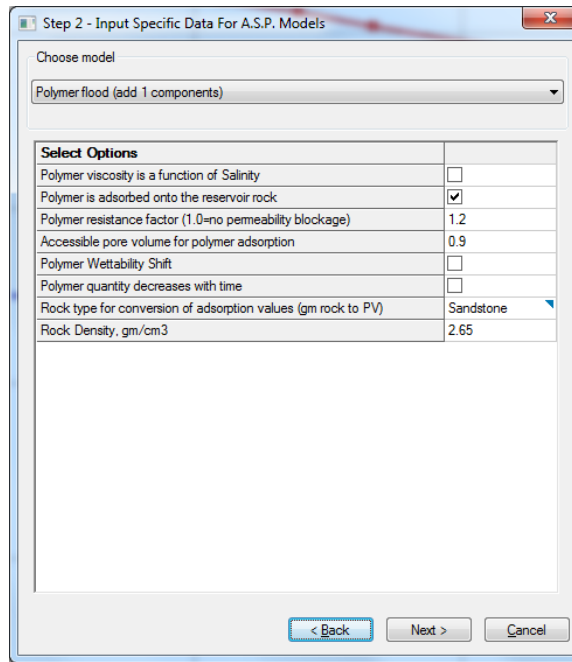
Step 2 - Input Specific Data For A.S.P. Models

Choose model

Polymer flood (add 1 components)

| Select Options | |
|---|---|
| Polymer viscosity is a function of Salinity | ☐ |
| Polymer is adsorbed onto the reservoir rock | ☑ |
| Polymer resistance factor (1.0=no permeability blockage) | 1.2 |
| Accessible pore volume for polymer adsorption | 0.9 |
| Polymer Wettability Shift | ☐ |
| Polymer quantity decreases with time | ☐ |
| Rock type for conversion of adsorption values (gm rock to PV) | Sandstone |
| Rock Density, gm/cm3 | 2.65 |

< Back
Next >
Cancel